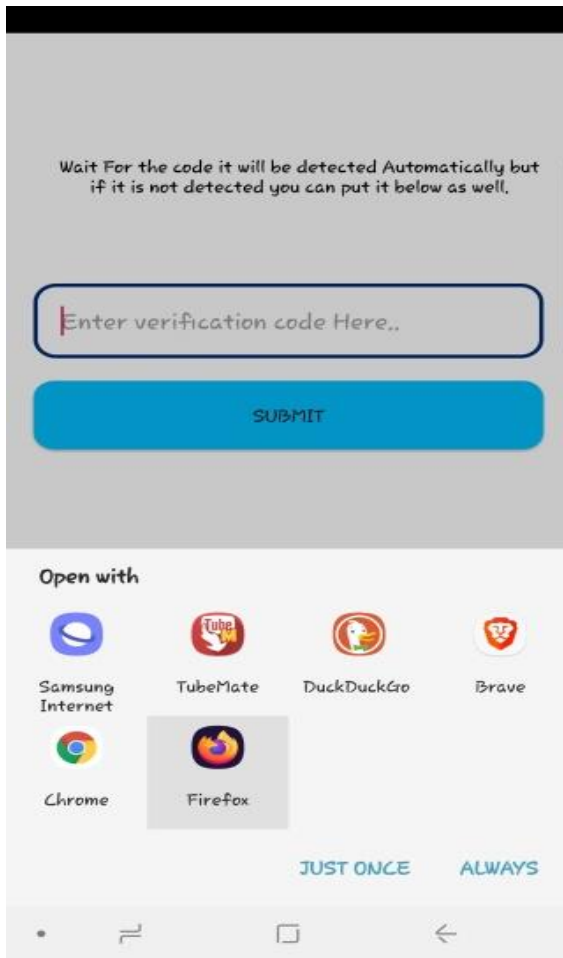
Wait For the code it will be detected Automatically but if it is not detected you can put it below as well.

Enter verification code Here..

SUBMIT

Open with

Samsung Internet

TubeMate

DuckDuckGo

Brave

Chrome

Firefox

JUST ONCE

ALWAYS